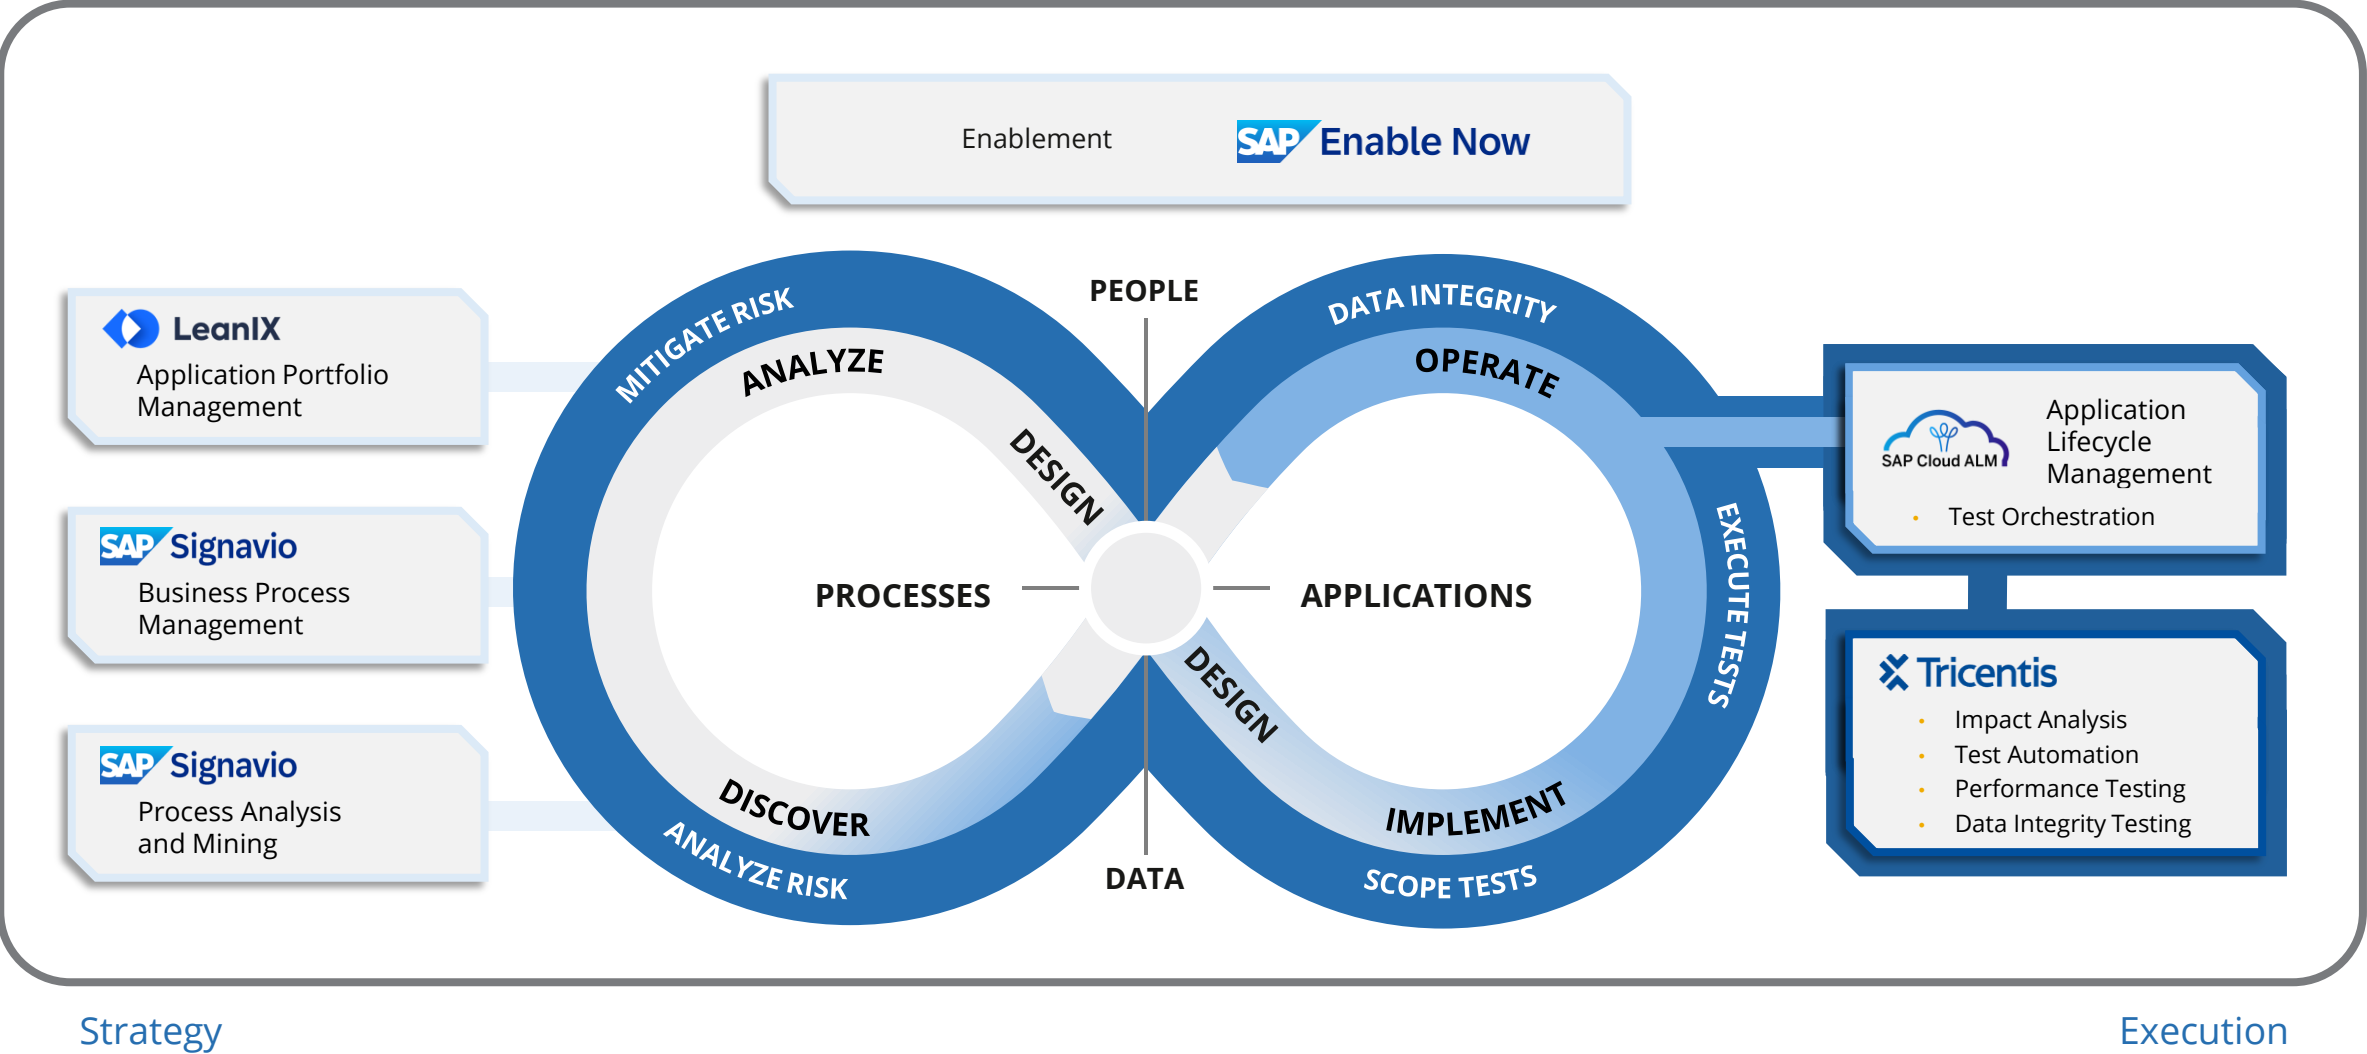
Enablement SAP Enable Now

LeanIX
Application Portfolio Management

SAP Signavio
Business Process Management

SAP Signavio
Process Analysis and Mining

PEOPLE
MITIGATE RISK
ANALYZE
DESIGN
PROCESSES
DISCOVER
ANALYZE RISK
DATA
DATA INTEGRITY
OPERATE
EXECUTE TESTS
APPLICATIONS
DESIGN
IMPLEMENT
SCOPE TESTS

SAP Cloud ALM
Application Lifecycle Management
• Test Orchestration

Tricentis
• Impact Analysis
• Test Automation
• Performance Testing
• Data Integrity Testing

Strategy
Execution